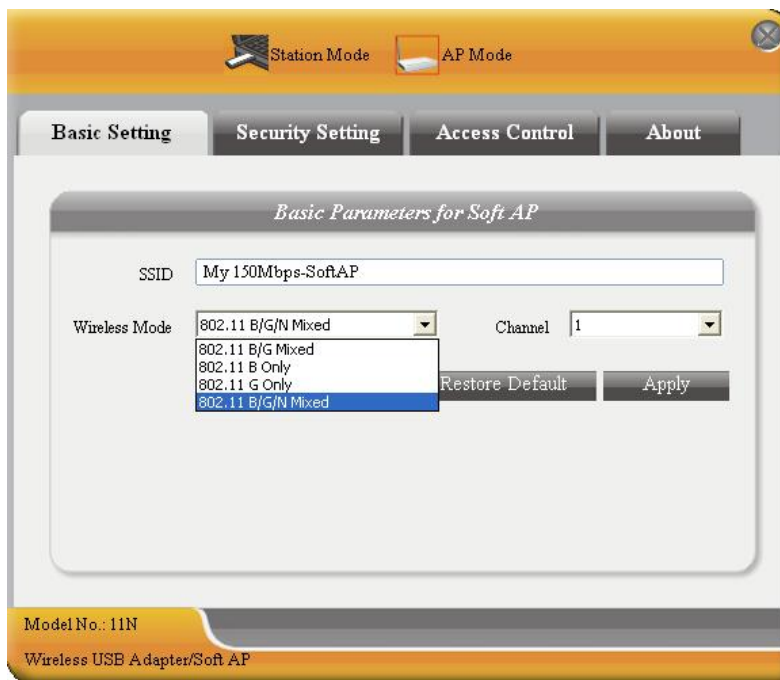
Station Mode AP Mode

Basic Setting Security Setting Access Control About

Basic Parameters for Soft AP

SSID My 150Mbps-SoftAP

Wireless Mode 802.11 B/G/N Mixed

Channel 1

802.11 B/G Mixed
802.11 B Only
802.11 G Only
802.11 B/G/N Mixed

Restore Default Apply

Model No.: 11N

Wireless USB Adapter/Soft AP